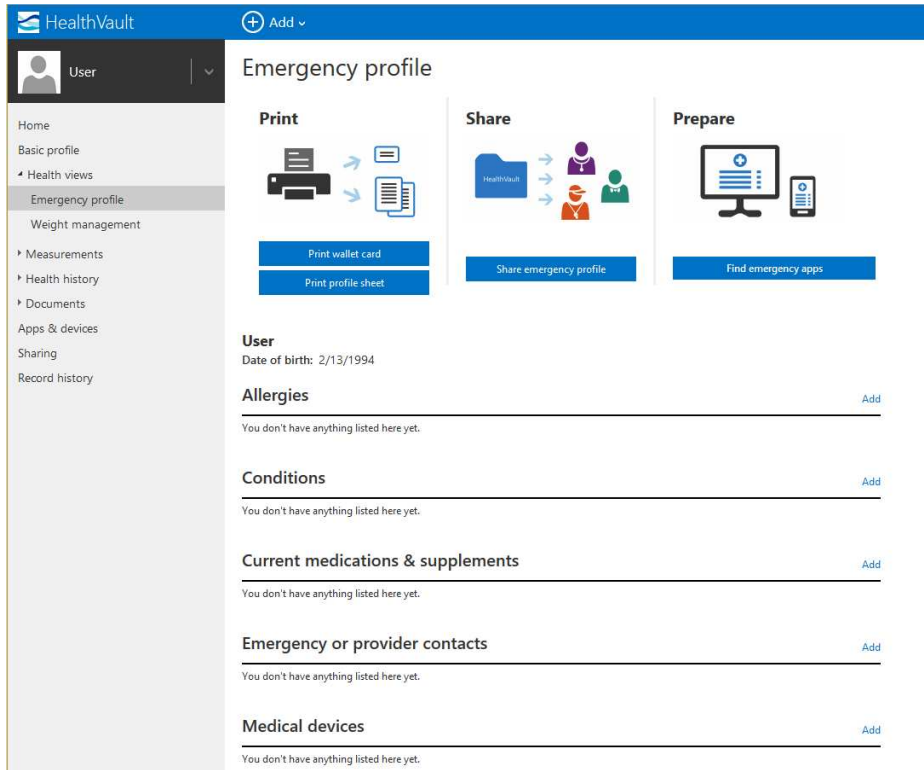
HealthVault

Add

User

Home
Basic profile
Health views
Emergency profile
Weight management
Measurements
Health history
Documents
Apps & devices
Sharing
Record history

Emergency profile

Print

Print wallet card
Print profile sheet

Share

HealthVault

Share emergency profile

Prepare

Find emergency apps

User
Date of birth: 2/13/1994

Allergies
Add
You don't have anything listed here yet.

Conditions
Add
You don't have anything listed here yet.

Current medications & supplements
Add
You don't have anything listed here yet.

Emergency or provider contacts
Add
You don't have anything listed here yet.

Medical devices
Add
You don't have anything listed here yet.